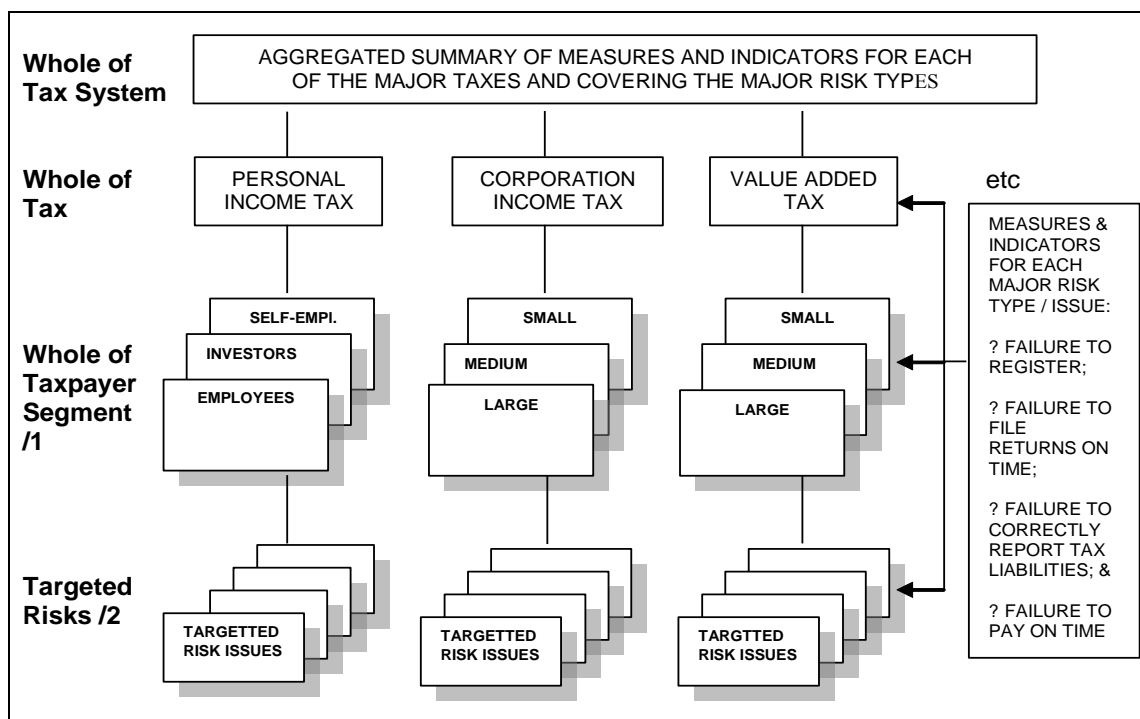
Whole of Tax System

AGGREGATED SUMMARY OF MEASURES AND INDICATORS FOR EACH OF THE MAJOR TAXES AND COVERING THE MAJOR RISK TYPES

Whole of Tax

PERSONAL INCOME TAX

CORPORATION INCOME TAX

VALUE ADDED TAX

etc

MEASURES & INDICATORS FOR EACH MAJOR RISK TYPE / ISSUE:

? FAILURE TO REGISTER;

? FAILURE TO FILE RETURNS ON TIME;

? FAILURE TO CORRECTLY REPORT TAX LIABILITIES; &

? FAILURE TO PAY ON TIME

Whole of Taxpayer Segment /1

SELF-EMPl.

INVESTORS

EMPLOYEES

SMALL

MEDIUM

LARGE

SMALL

MEDIUM

LARGE

Targeted Risks /2

TARGETTED RISK ISSUES

TARGETTED RISK ISSUES

TARGTTED RISK ISSUES